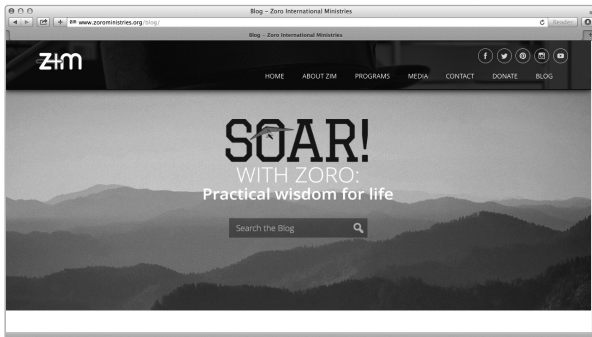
Blog – Zoro International Ministries

www.zoroministries.org/blog/

Reader

Blog – Zoro International Ministries

ZIM

HOME ABOUT ZIM PROGRAMS MEDIA CONTACT DONATE BLOG

SOAR!

WITH ZORO:

Practical wisdom for life

Search the Blog